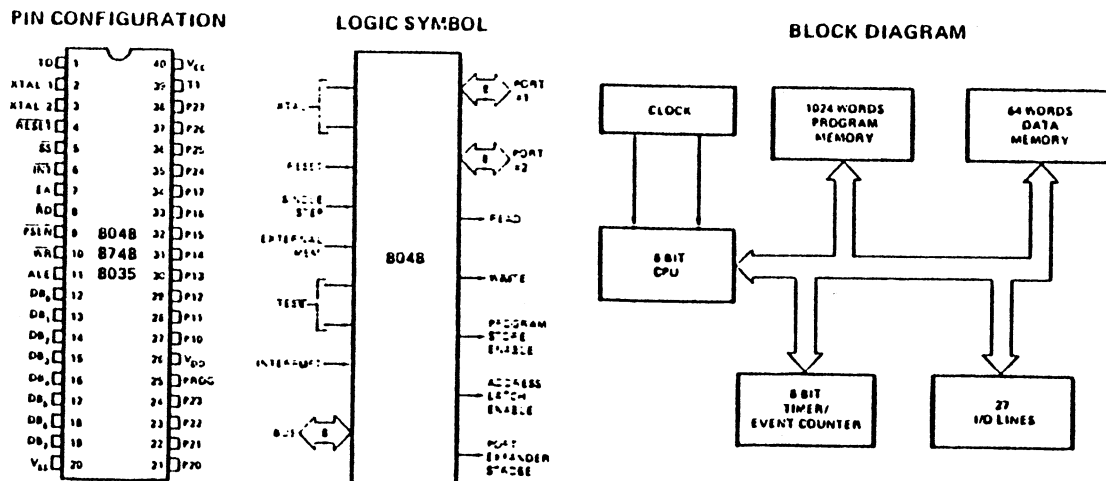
PIN CONFIGURATION

| | | | |
|---|---|---|---|
| T0 | 1 | 40 | $V_{CC}$ |
| XTAL 1 | 2 | 39 | T1 |
| XTAL 2 | 3 | 38 | P27 |
| $\overline{RESET}$ | 4 | 37 | P26 |
| $\overline{SS}$ | 5 | 36 | P25 |
| $\overline{INT}$ | 6 | 35 | P24 |
| EA | 7 | 34 | P17 |
| $\overline{RD}$ | 8 | 33 | P16 |
| $\overline{PSEN}$ | 9 | 32 | P15 |
| $\overline{WR}$ | 10 | 31 | P14 |
| ALE | 11 | 30 | P13 |
| $DB_0$ | 12 | 29 | P12 |
| $DB_1$ | 13 | 28 | P11 |
| $DB_2$ | 14 | 27 | P10 |
| $DB_3$ | 15 | 26 | $V_{DD}$ |
| $DB_4$ | 16 | 25 | PROG |
| $DB_5$ | 17 | 24 | P23 |
| $DB_6$ | 18 | 23 | P22 |
| $DB_7$ | 19 | 22 | P21 |
| $V_{SS}$ | 20 | 21 | P20 |

8048
8748
8035

LOGIC SYMBOL

XTAL
RESET
SINGLE STEP
EXTERNAL MEM
TEST
INTERRUPT
BUS 8
8048
8 PORT #1
8 PORT #2
READ
WRITE
PROGRAM STORE ENABLE
ADDRESS LATCH ENABLE
PORT EXPANDER STROBE

BLOCK DIAGRAM

CLOCK
1024 WORDS PROGRAM MEMORY
64 WORDS DATA MEMORY
8 BIT CPU
8 BIT TIMER/ EVENT COUNTER
27 I/O LINES